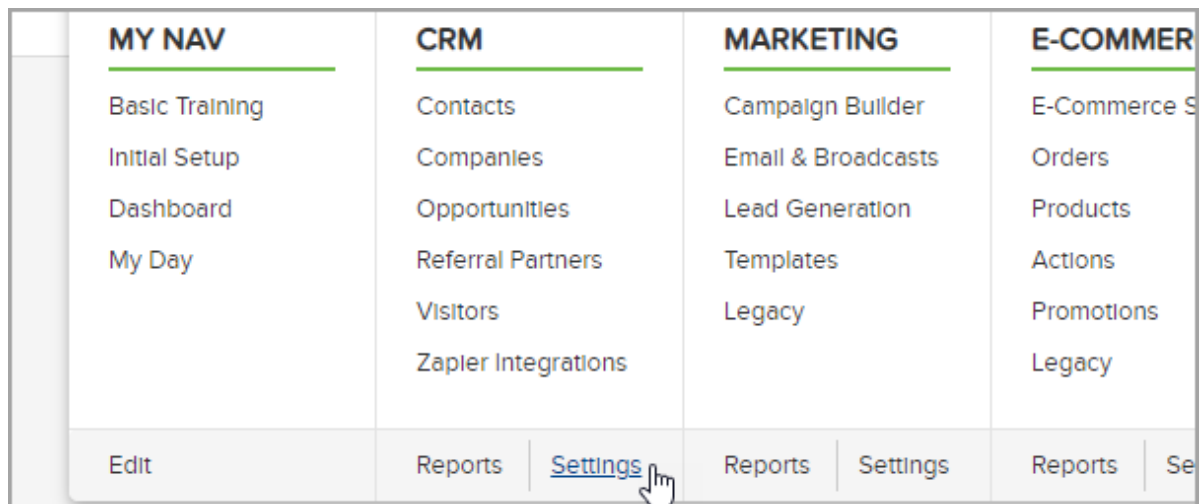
MY NAV

Basic Training

Initial Setup

Dashboard

My Day

Edit

CRM

Contacts

Companies

Opportunities

Referral Partners

Visitors

Zapier Integrations

Reports | Settings

MARKETING

Campaign Builder

Email & Broadcasts

Lead Generation

Templates

Legacy

Reports | Settings

E-COMMER

E-Commerce S

Orders

Products

Actions

Promotions

Legacy

Reports | Se